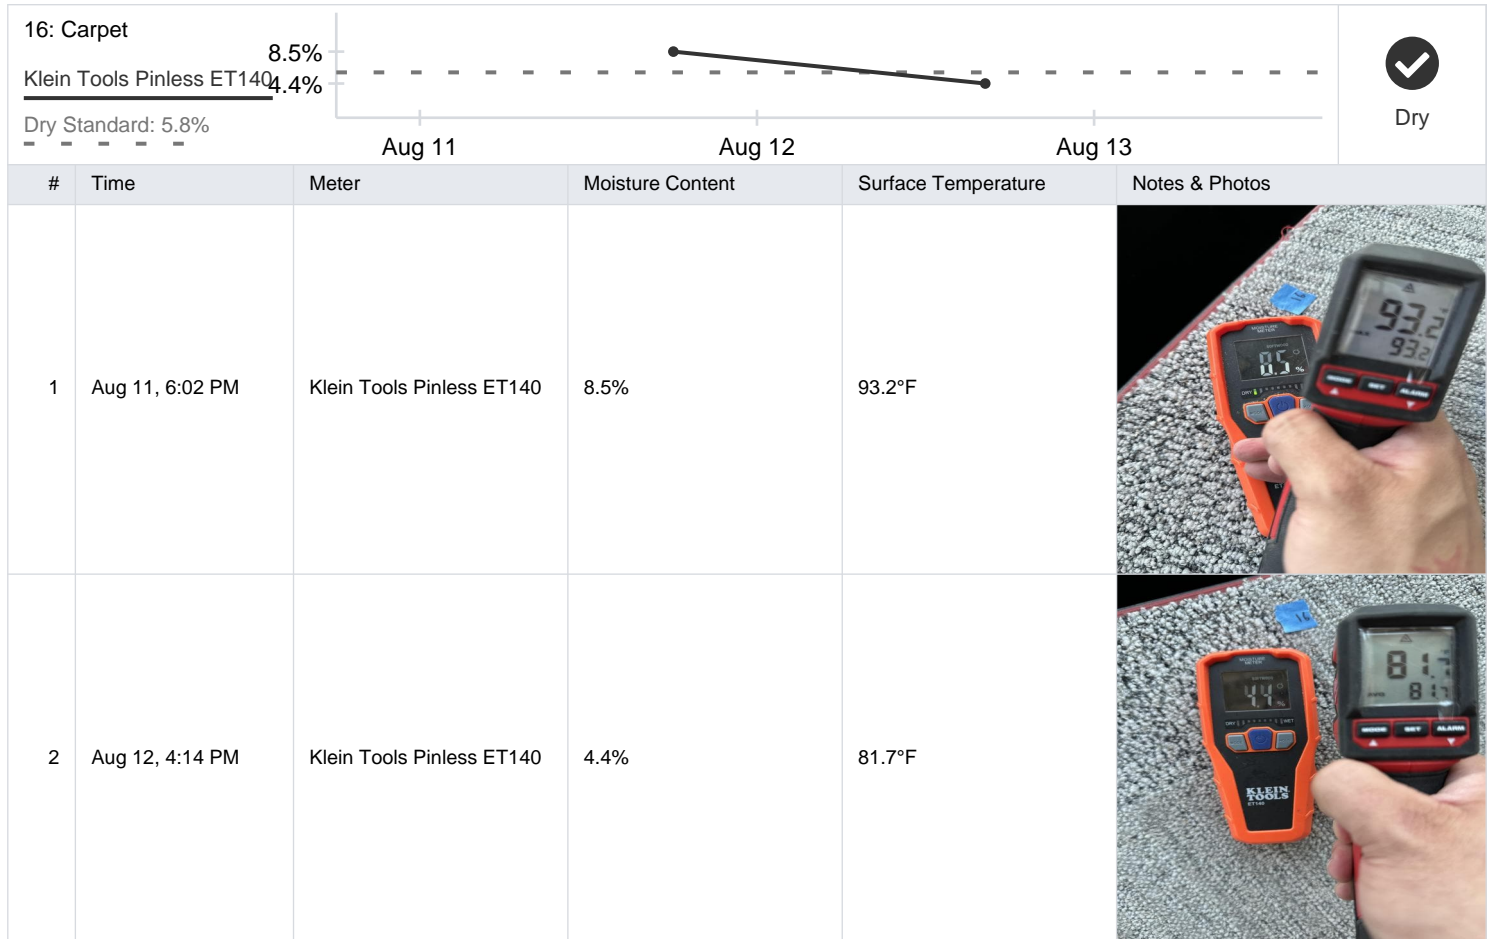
16: Carpet

Klein Tools Pinless ET140

Dry Standard: 5.8%

8.5%
4.4%

Aug 11
Aug 12
Aug 13

Dry

| # | Time | Meter | Moisture Content | Surface Temperature | Notes & Photos |
|---|---|---|---|---|---|
| 1 | Aug 11, 6:02 PM | Klein Tools Pinless ET140 | 8.5% | 93.2°F | |
| 2 | Aug 12, 4:14 PM | Klein Tools Pinless ET140 | 4.4% | 81.7°F | |